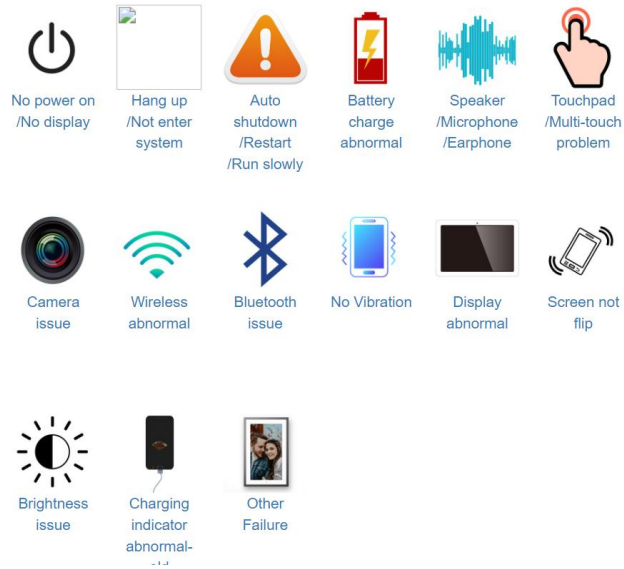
No power on /No display

Hang up /Not enter system

Auto shutdown /Restart /Run slowly

Battery charge abnormal

Speaker /Microphone /Earphone

Touchpad /Multi-touch problem

Camera issue

Wireless abnormal

Bluetooth issue

No Vibration

Display abnormal

Screen not flip

Brightness issue

Charging indicator abnormal-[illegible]

Other Failure